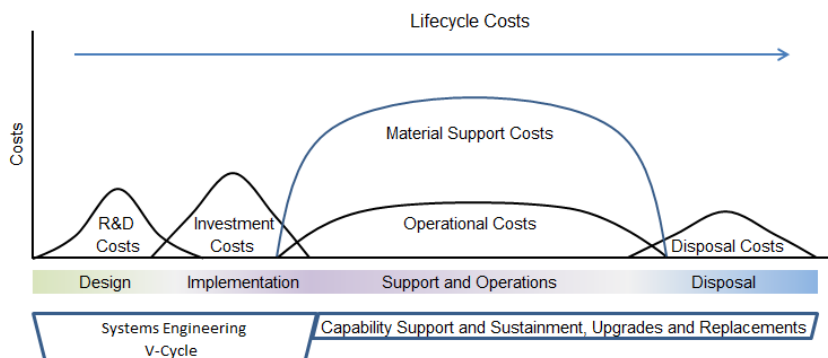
Lifecycle Costs

Costs

Material Support Costs

R&D Costs

Investment Costs

Operational Costs

Disposal Costs

Design

Implementation

Support and Operations

Disposal

Systems Engineering V-Cycle

Capability Support and Sustainment, Upgrades and Replacements